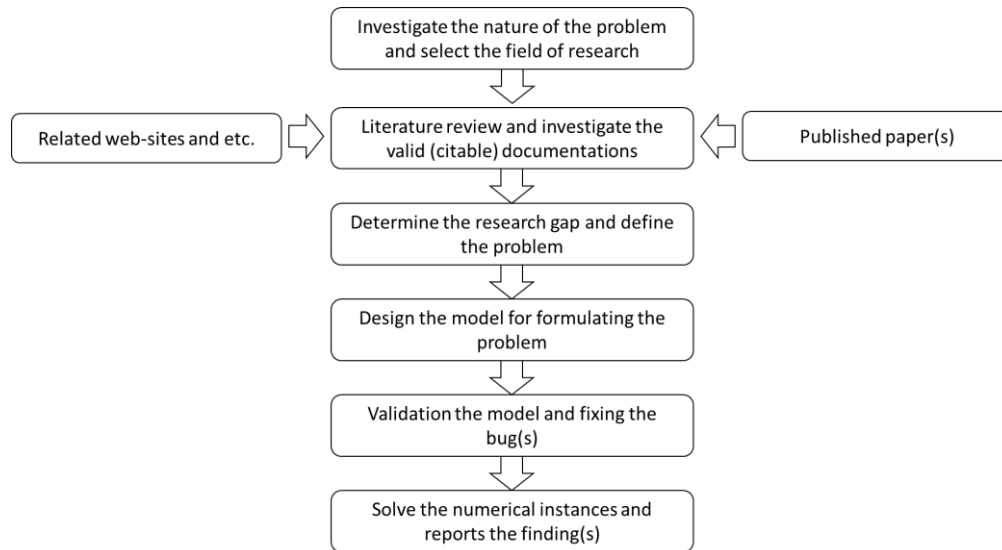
Investigate the nature of the problem and select the field of research

Related web-sites and etc.

Literature review and investigate the valid (citable) documentations

Published paper(s)

Determine the research gap and define the problem

Design the model for formulating the problem

Validation the model and fixing the bug(s)

Solve the numerical instances and reports the finding(s)